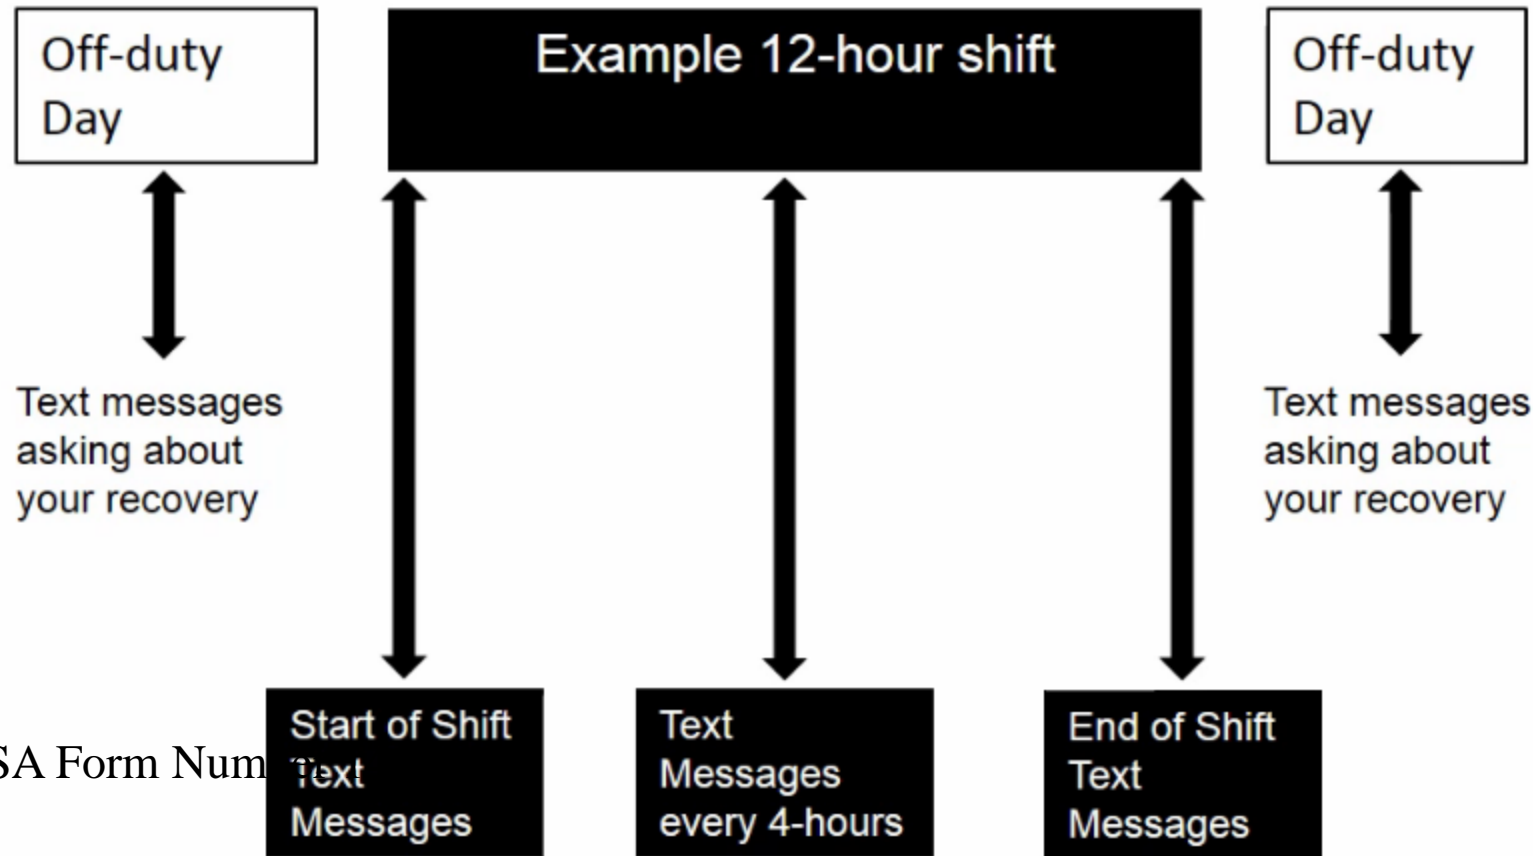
Off-duty Day

Example 12-hour shift

Off-duty Day

Text messages asking about your recovery

Text messages asking about your recovery

SA Form Num

Start of Shift Text Messages

Text Messages every 4-hours

End of Shift Text Messages